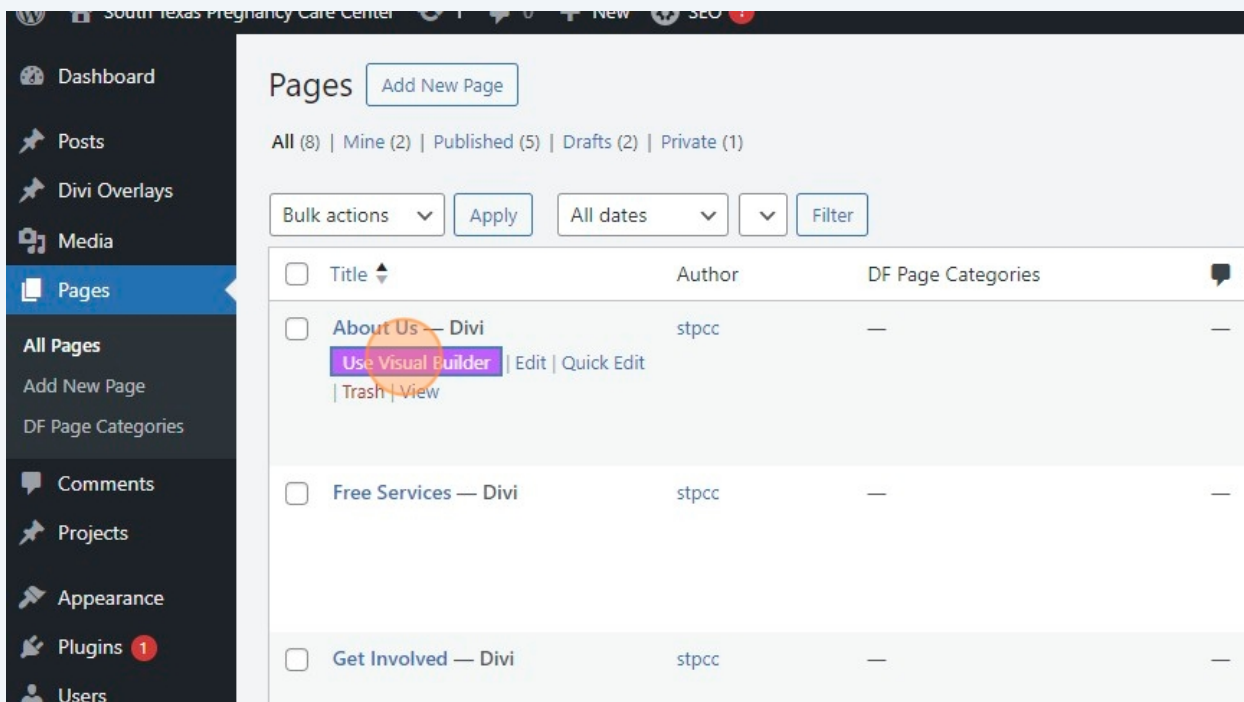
South Texas Pregnancy Care Center 1 0 New SEO

Dashboard
Posts
Divi Overlays
Media
Pages
All Pages
Add New Page
DF Page Categories
Comments
Projects
Appearance
Plugins 1
Users

Pages Add New Page

All (8) | Mine (2) | Published (5) | Drafts (2) | Private (1)

Bulk actions Apply All dates Filter

| Title | Author | DF Page Categories | |
|---|---|---|---|
| About Us — Divi<br>Use Visual Builder \| Edit \| Quick Edit \| Trash \| View | stpcc | — | — |
| Free Services — Divi | stpcc | — | — |
| Get Involved — Divi | stpcc | — | — |